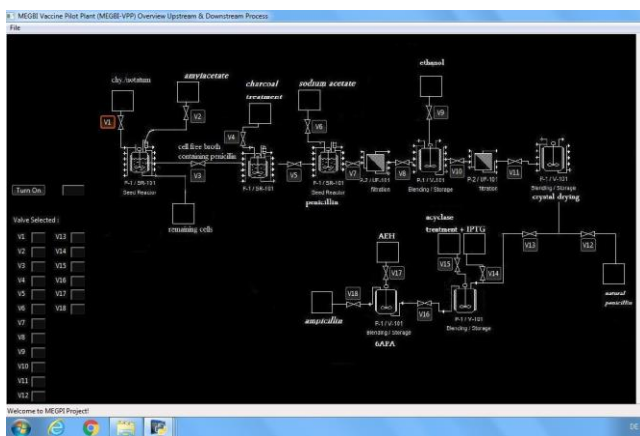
MEGBI Vaccine Pilot Plant (MEGBI-VPP) Overview Upstream & Downstream Process
File

chy. isotatum
amylacetate
charcoal treatment
sodium acetate
ethanol

V1
V2
V4
V6
V9

cell free broth containing penicillin

F-1 / SR-101
Seed Reactor
V3
F-1 / SR-101
V5
F-1 / SR-101
Seed Reactor
penicillin
V7
P-2 / UF-101
Filtration
V8
P-1 / V-101
Blending / Storage
V10
P-2 / UF-101
Filtration
V11
F-1 / V-101
Blending / Storage
crystal drying

remaining cells

Turn On

Valve Selected :

V1
V2
V3
V4
V5
V6
V7
V8
V9
V10
V11
V12
V13
V14
V15
V16
V17
V18

AEH
acyclase treatment + IPTG
V15
V17
V14
V13
V12
V18
ampicillin
F-1 / V-101
Blending / Storage
6APA
V16
F-1 / V-101
Blending / Storage
natural penicillin

Welcome to MEGPI Project!